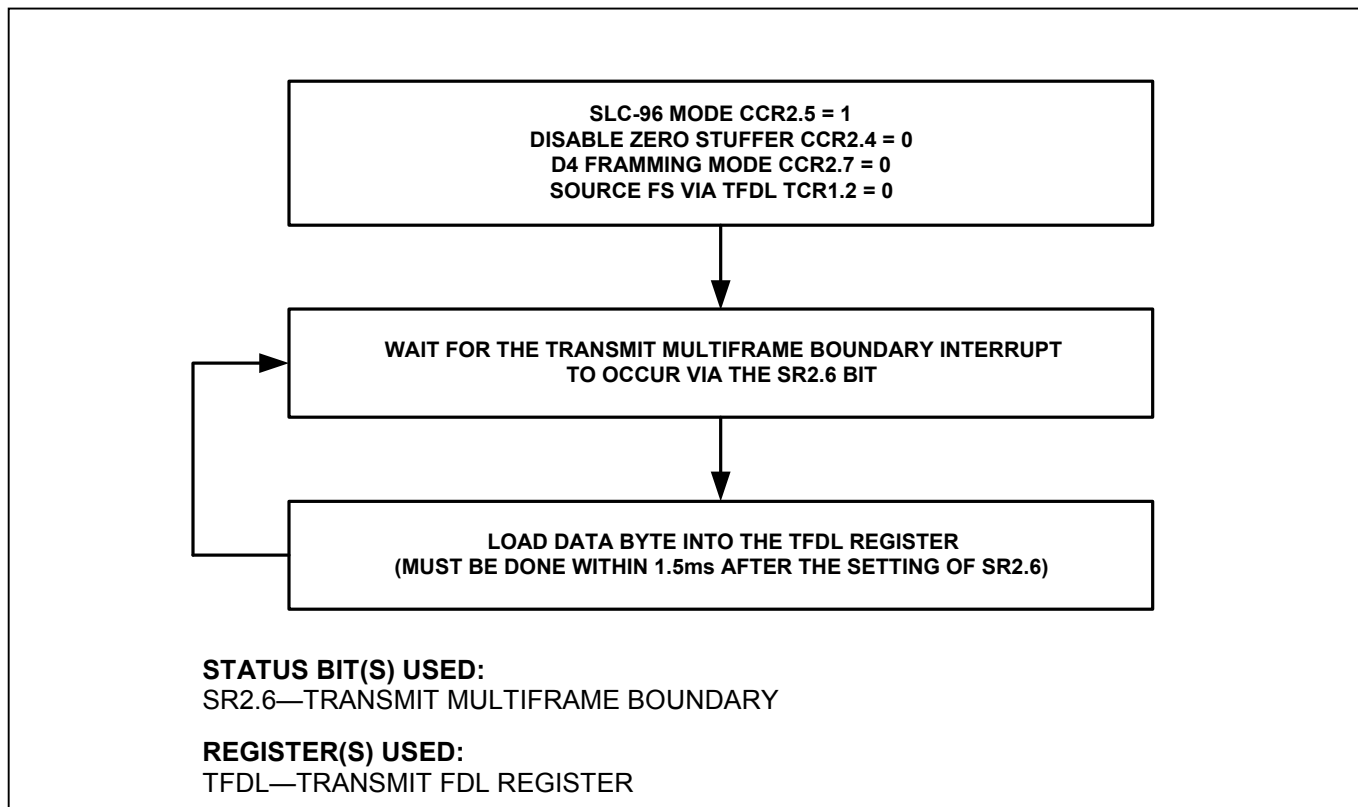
SLC-96 MODE CCR2.5 = 1
DISABLE ZERO STUFFER CCR2.4 = 0
D4 FRAMMING MODE CCR2.7 = 0
SOURCE FS VIA TFDL TCR1.2 = 0

WAIT FOR THE TRANSMIT MULTIFRAME BOUNDARY INTERRUPT TO OCCUR VIA THE SR2.6 BIT

LOAD DATA BYTE INTO THE TFDL REGISTER (MUST BE DONE WITHIN 1.5ms AFTER THE SETTING OF SR2.6)

**STATUS BIT(S) USED:**
SR2.6—TRANSMIT MULTIFRAME BOUNDARY

**REGISTER(S) USED:**
TFDL—TRANSMIT FDL REGISTER